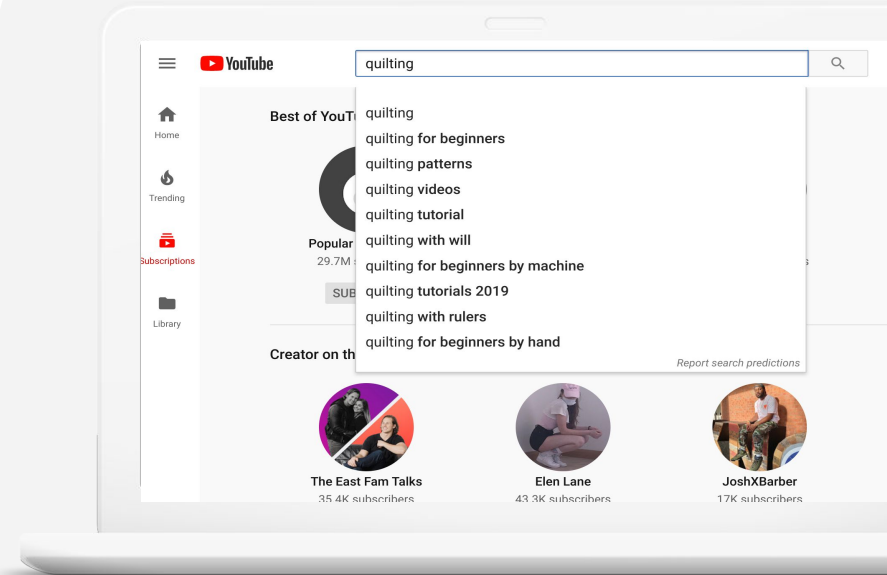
YouTube
quilting
Home
Trending
Subscriptions
Library
Best of YouT
quilting
quilting for beginners
quilting patterns
quilting videos
quilting tutorial
quilting with will
quilting for beginners by machine
quilting tutorials 2019
quilting with rulers
quilting for beginners by hand
Report search predictions
Popular
29.7M
SUB
s
Creator on th
The East Fam Talks
35.4K subscribers
Elen Lane
43.3K subscribers
JoshXBarber
17K subscribers